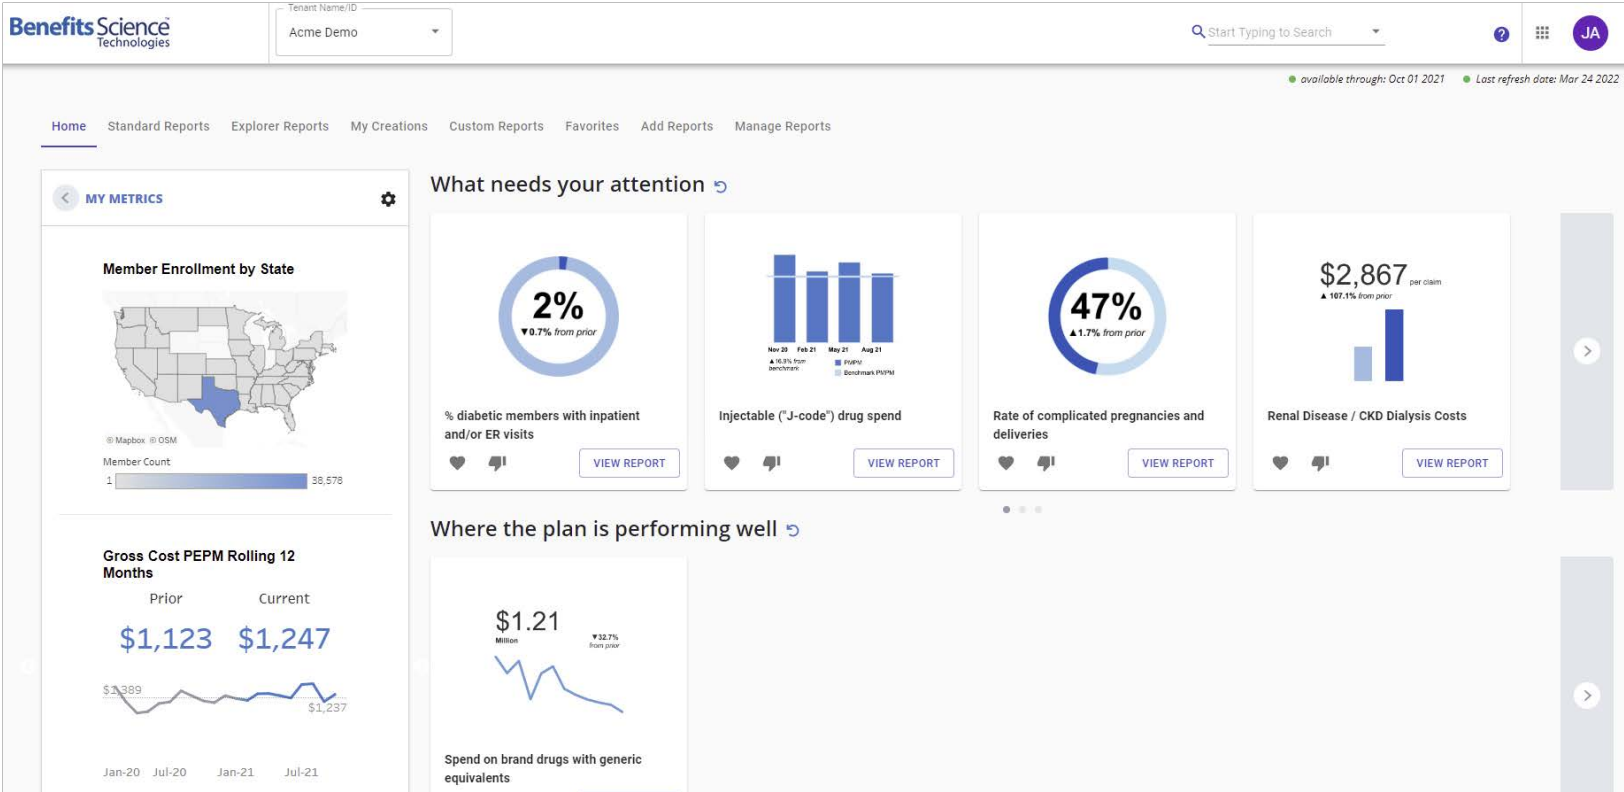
Benefits Science Technologies

Tenant Name/ID
Acme Demo

Start Typing to Search

?

JA

available through: Oct 01 2021   Last refresh date: Mar 24 2022

Home   Standard Reports   Explorer Reports   My Creations   Custom Reports   Favorites   Add Reports   Manage Reports

MY METRICS

Member Enrollment by State

© Mapbox © OSM

Member Count
1   38,578

Gross Cost PEPM Rolling 12 Months

Prior   Current
$1,123   $1,247

$1,389
$1,237

Jan-20   Jul-20   Jan-21   Jul-21

What needs your attention

2%
▼0.7% from prior

% diabetic members with inpatient and/or ER visits

VIEW REPORT

Nov 20   Feb 21   May 21   Aug 21
▲16.8% from benchmark
PMPM
Benchmark PMPM

Injectable ("J-code") drug spend

VIEW REPORT

47%
▲1.7% from prior

Rate of complicated pregnancies and deliveries

VIEW REPORT

$2,867 per claim
▲107.1% from prior

Renal Disease / CKD Dialysis Costs

VIEW REPORT

Where the plan is performing well

$1.21
Million
▼32.7% from prior

Spend on brand drugs with generic equivalents